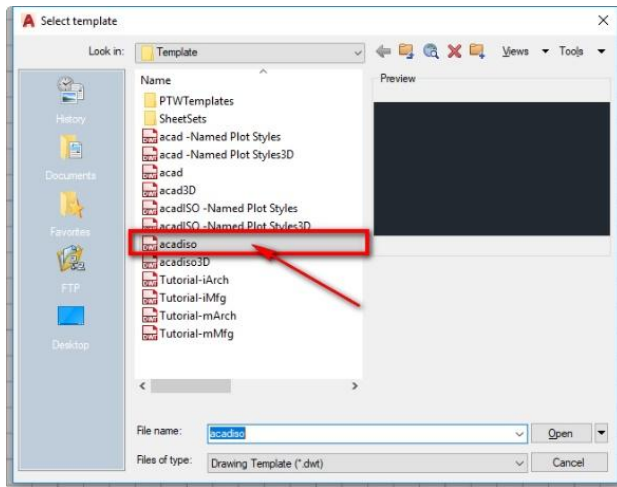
Select template

Look in: Template

Views Tools

History

Documents

Favorites

FTP

Desktop

Name

PTWTemplates
SheetSets
acad -Named Plot Styles
acad -Named Plot Styles3D
acad
acad3D
acadISO -Named Plot Styles
acadISO -Named Plot Styles3D
acadiso
acadiso3D
Tutorial-iArch
Tutorial-iMfg
Tutorial-mArch
Tutorial-mMfg

Preview

File name: acadiso

Open

Files of type: Drawing Template (*.dwt)

Cancel